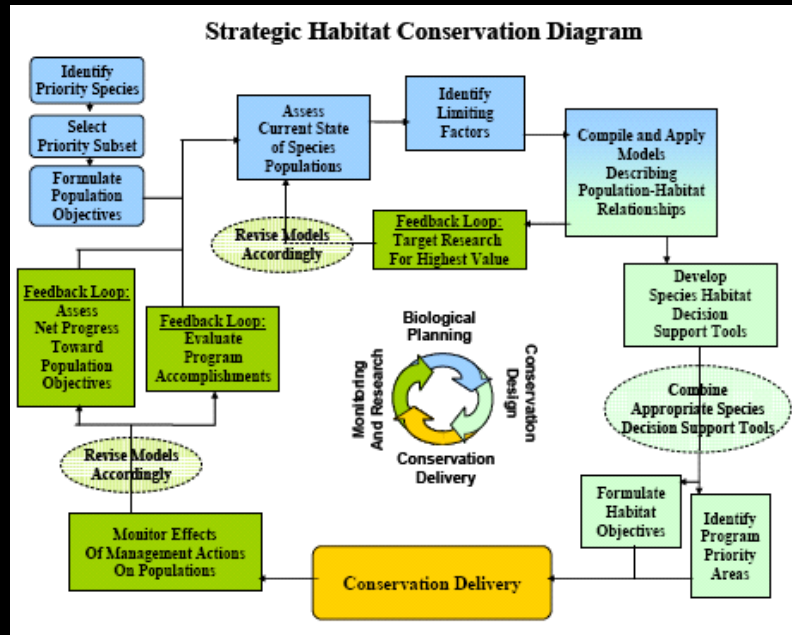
Strategic Habitat Conservation Diagram

Identify Priority Species

Select Priority Subset

Formulate Population Objectives

Assess Current State of Species Populations

Identify Limiting Factors

Compile and Apply Models Describing Population-Habitat Relationships

Feedback Loop: Target Research For Highest Value

Revise Models Accordingly

Feedback Loop: Assess Net Progress Toward Population Objectives

Feedback Loop: Evaluate Program Accomplishments

Biological Planning

Conservation Design

Conservation Delivery

Monitoring And Research

Develop Species Habitat Decision Support Tools

Combine Appropriate Species Decision Support Tools

Revise Models Accordingly

Formulate Habitat Objectives

Identify Program Priority Areas

Monitor Effects Of Management Actions On Populations

Conservation Delivery